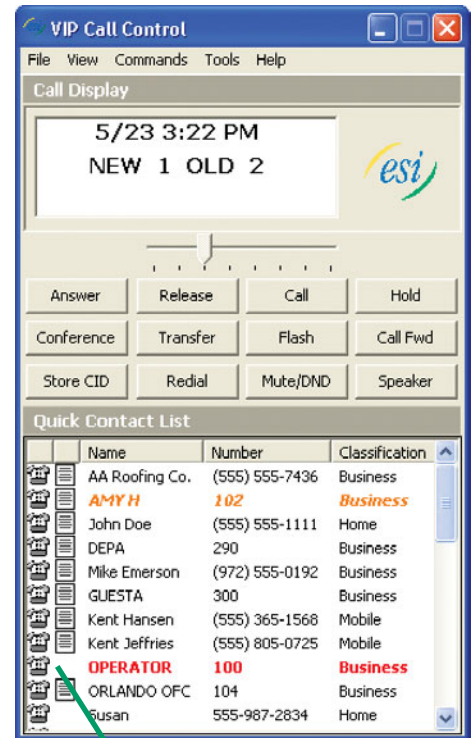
VIP Call Control

File View Commands Tools Help

Call Display

5/23 3:22 PM
NEW 1 OLD 2

esi

Answer | Release | Call | Hold
Conference | Transfer | Flash | Call Fwd
Store CID | Redial | Mute/DND | Speaker

Quick Contact List

| | | Name | Number | Classification |
|---|---|---|---|---|
| | | AA Roofing Co. | (555) 555-7436 | Business |
| | | AMY H | 102 | Business |
| | | John Doe | (555) 555-1111 | Home |
| | | DEPA | 290 | Business |
| | | Mike Emerson | (972) 555-0192 | Business |
| | | GUESTA | 300 | Business |
| | | Kent Hansen | (555) 365-1568 | Mobile |
| | | Kent Jeffries | (555) 805-0725 | Mobile |
| | | OPERATOR | 100 | Business |
| | | ORLANDO OFC | 104 | Business |
| | | Susan | 555-987-2834 | Home |